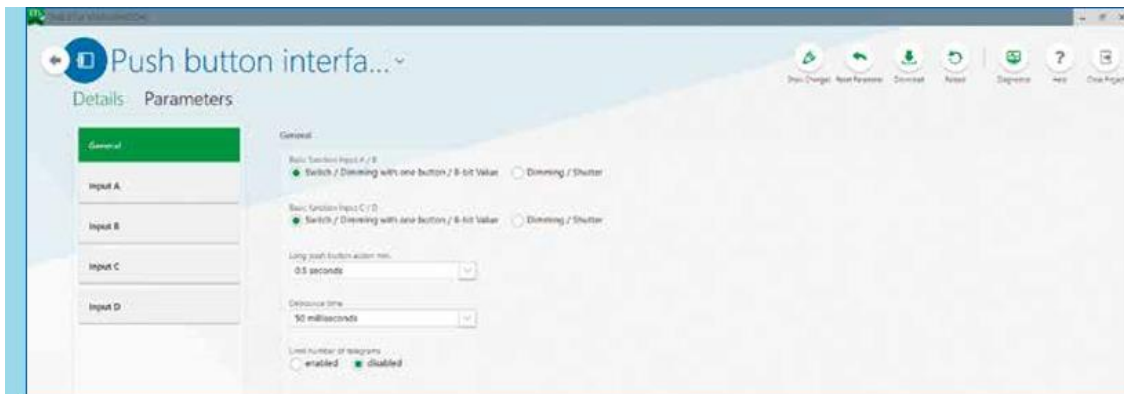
Push button interfa... ˅

Details Parameters

Show Changes Reset Parameters Download Reload Diagnostics Help Close Project

General

Input A

Input B

Input C

Input D

General

Basic function Input A / B
Switch / Dimming with one button / 8-bit Value Dimming / Shutter

Basic function Input C / D
Switch / Dimming with one button / 8-bit Value Dimming / Shutter

Long push button action min.
0.5 seconds

Debounce time
50 milliseconds

Limit number of telegrams
enabled disabled